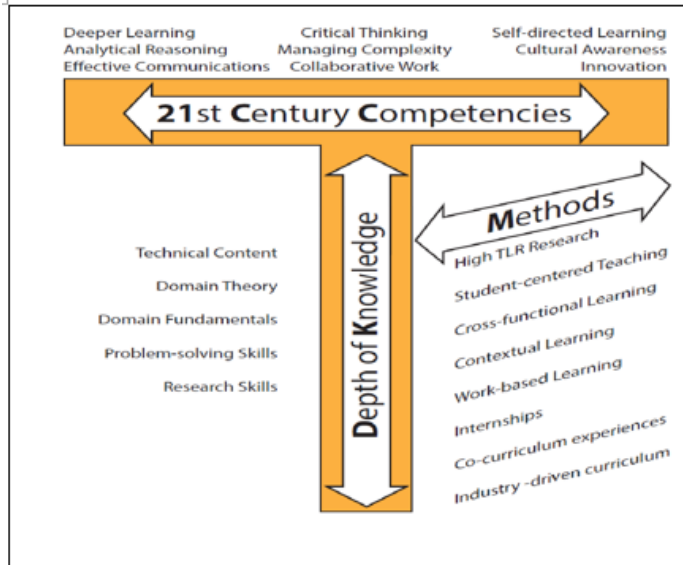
Deeper Learning
Analytical Reasoning
Effective Communications

Critical Thinking
Managing Complexity
Collaborative Work

Self-directed Learning
Cultural Awareness
Innovation

21st Century Competencies

Depth of Knowledge

Technical Content
Domain Theory
Domain Fundamentals
Problem-solving Skills
Research Skills

Methods
High TLR Research
Student-centered Teaching
Cross-functional Learning
Contextual Learning
Work-based Learning
Internships
Co-curriculum experiences
Industry -driven curriculum